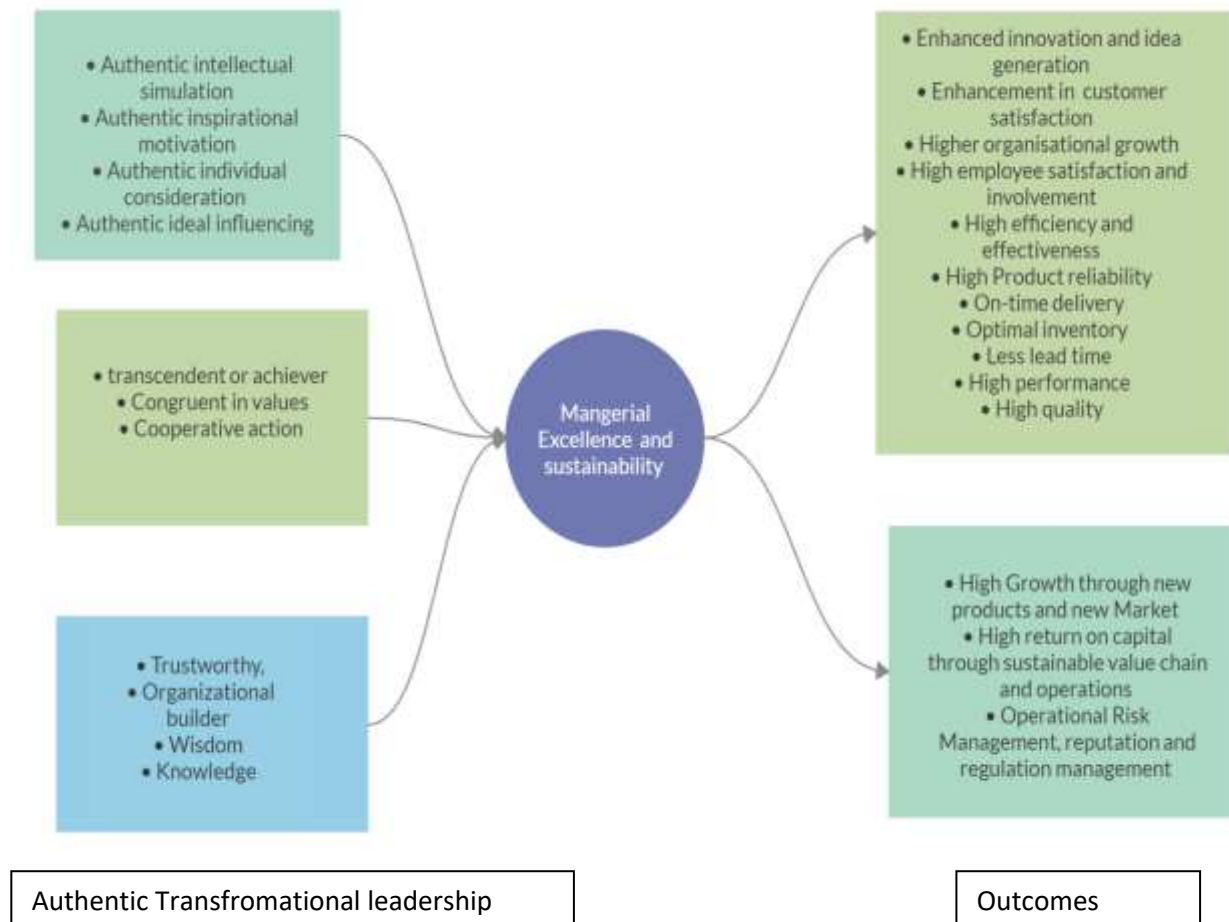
• Authentic intellectual simulation
• Authentic inspirational motivation
• Authentic individual consideration
• Authentic ideal influencing

• transcendent or achiever
• Congruent in values
• Cooperative action

• Trustworthy,
• Organizational builder
• Wisdom
• Knowledge

Mangerial Excellence and sustainability

• Enhanced innovation and idea generation
• Enhancement in customer satisfaction
• Higher organisational growth
• High employee satisfaction and involvement
• High efficiency and effectiveness
• High Product reliability
• On-time delivery
• Optimal inventory
• Less lead time
• High performance
• High quality

• High Growth through new products and new Market
• High return on capital through sustainable value chain and operations
• Operational Risk Management, reputation and regulation management

Authentic Transfromational leadership

Outcomes